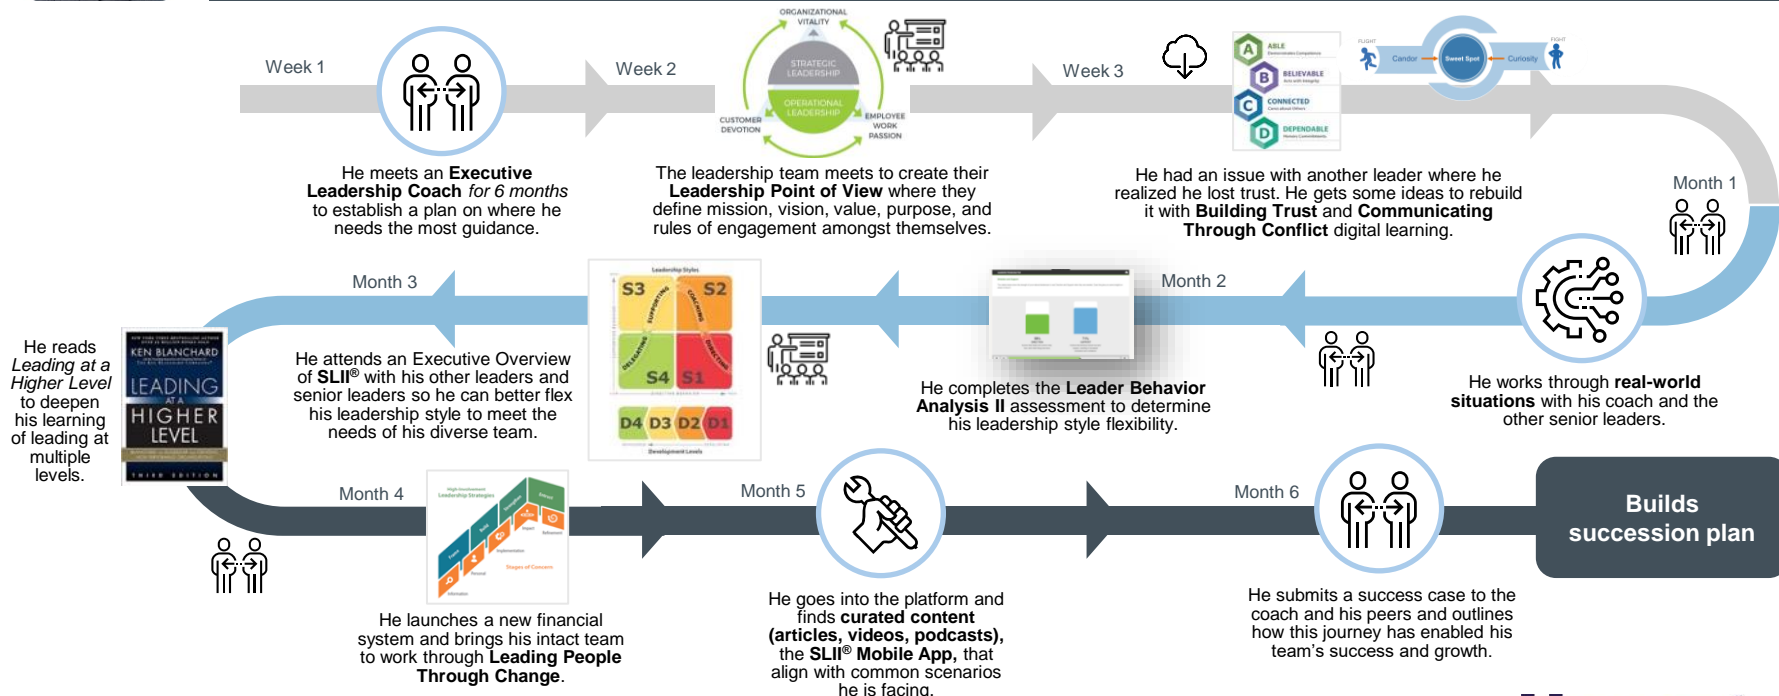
Week 1

He meets an **Executive Leadership Coach** *for 6 months* to establish a plan on where he needs the most guidance.

Week 2

ORGANIZATIONAL VITALITY

STRATEGIC LEADERSHIP

OPERATIONAL LEADERSHIP

CUSTOMER DEVOTION

EMPLOYEE WORK PASSION

The leadership team meets to create their **Leadership Point of View** where they define mission, vision, value, purpose, and rules of engagement amongst themselves.

Week 3

A ABLE

B BELIEVABLE

C CONNECTED

D DEPENDABLE

Candor

Sweet Spot

Curiosity

He had an issue with another leader where he realized he lost trust. He gets some ideas to rebuild it with **Building Trust** and **Communicating Through Conflict** digital learning.

Month 1

He works through **real-world situations** with his coach and the other senior leaders.

Month 2

He completes the **Leader Behavior Analysis II** assessment to determine his leadership style flexibility.

Month 3

Leadership Styles

S3 S2 S4 S1

SUPPORTING COACHING DELEGATING DIRECTING

D4 D3 D2 D1

Development Levels

He attends an Executive Overview of **SLII®** with his other leaders and senior leaders so he can better flex his leadership style to meet the needs of his diverse team.

He reads *Leading at a Higher Level* to deepen his learning of leading at multiple levels.

KEN BLANCHARD

LEADING AT A HIGHER LEVEL

THIRD EDITION

Month 4

He launches a new financial system and brings his intact team to work through **Leading People Through Change**.

Month 5

He goes into the platform and finds **curated content (articles, videos, podcasts),** the **SLII® Mobile App,** that align with common scenarios he is facing.

Month 6

He submits a success case to the coach and his peers and outlines how this journey has enabled his team's success and growth.

**Builds succession plan**